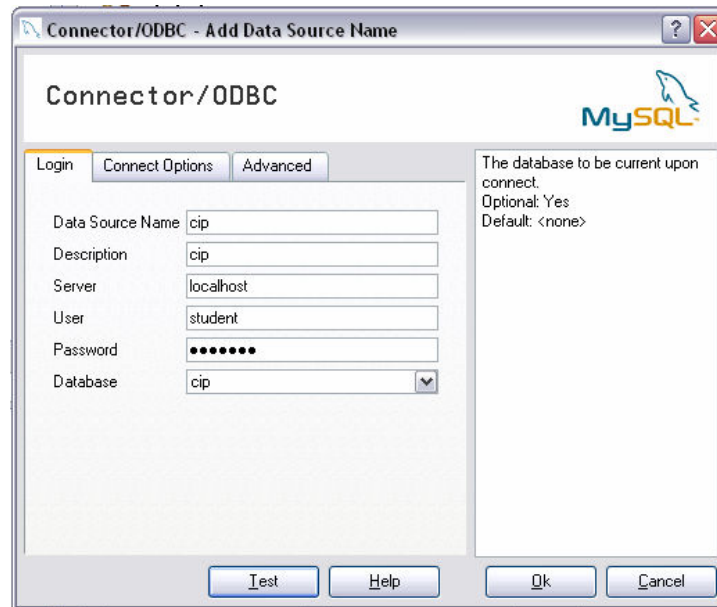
Connector/ODBC - Add Data Source Name

?

Connector/ODBC

MySQL

Login | Connect Options | Advanced

Data Source Name cip
Description cip
Server localhost
User student
Password •••••••
Database cip

The database to be current upon connect.
Optional: Yes
Default: <none>

Test | Help | Ok | Cancel